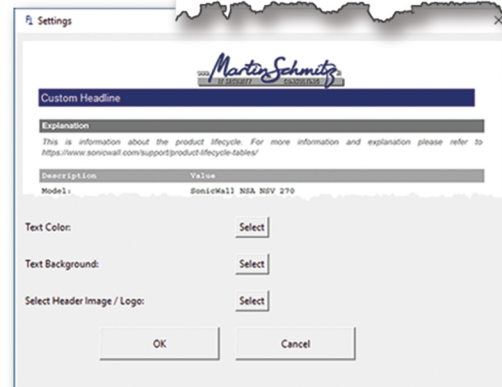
Settings

Martin Schmitz
IT SECURITY CONSULTING

Custom Headline

Explanation

This is information about the product lifecycle. For more information and explanation please refer to https://www.sonicwall.com/support/product-lifecycle-tables/

| Description | Value |
|---|---|
| Model: | SonicWall NSA NSV 270 |

Text Color: Select

Text Background: Select

Select Header Image / Logo: Select

OK

Cancel